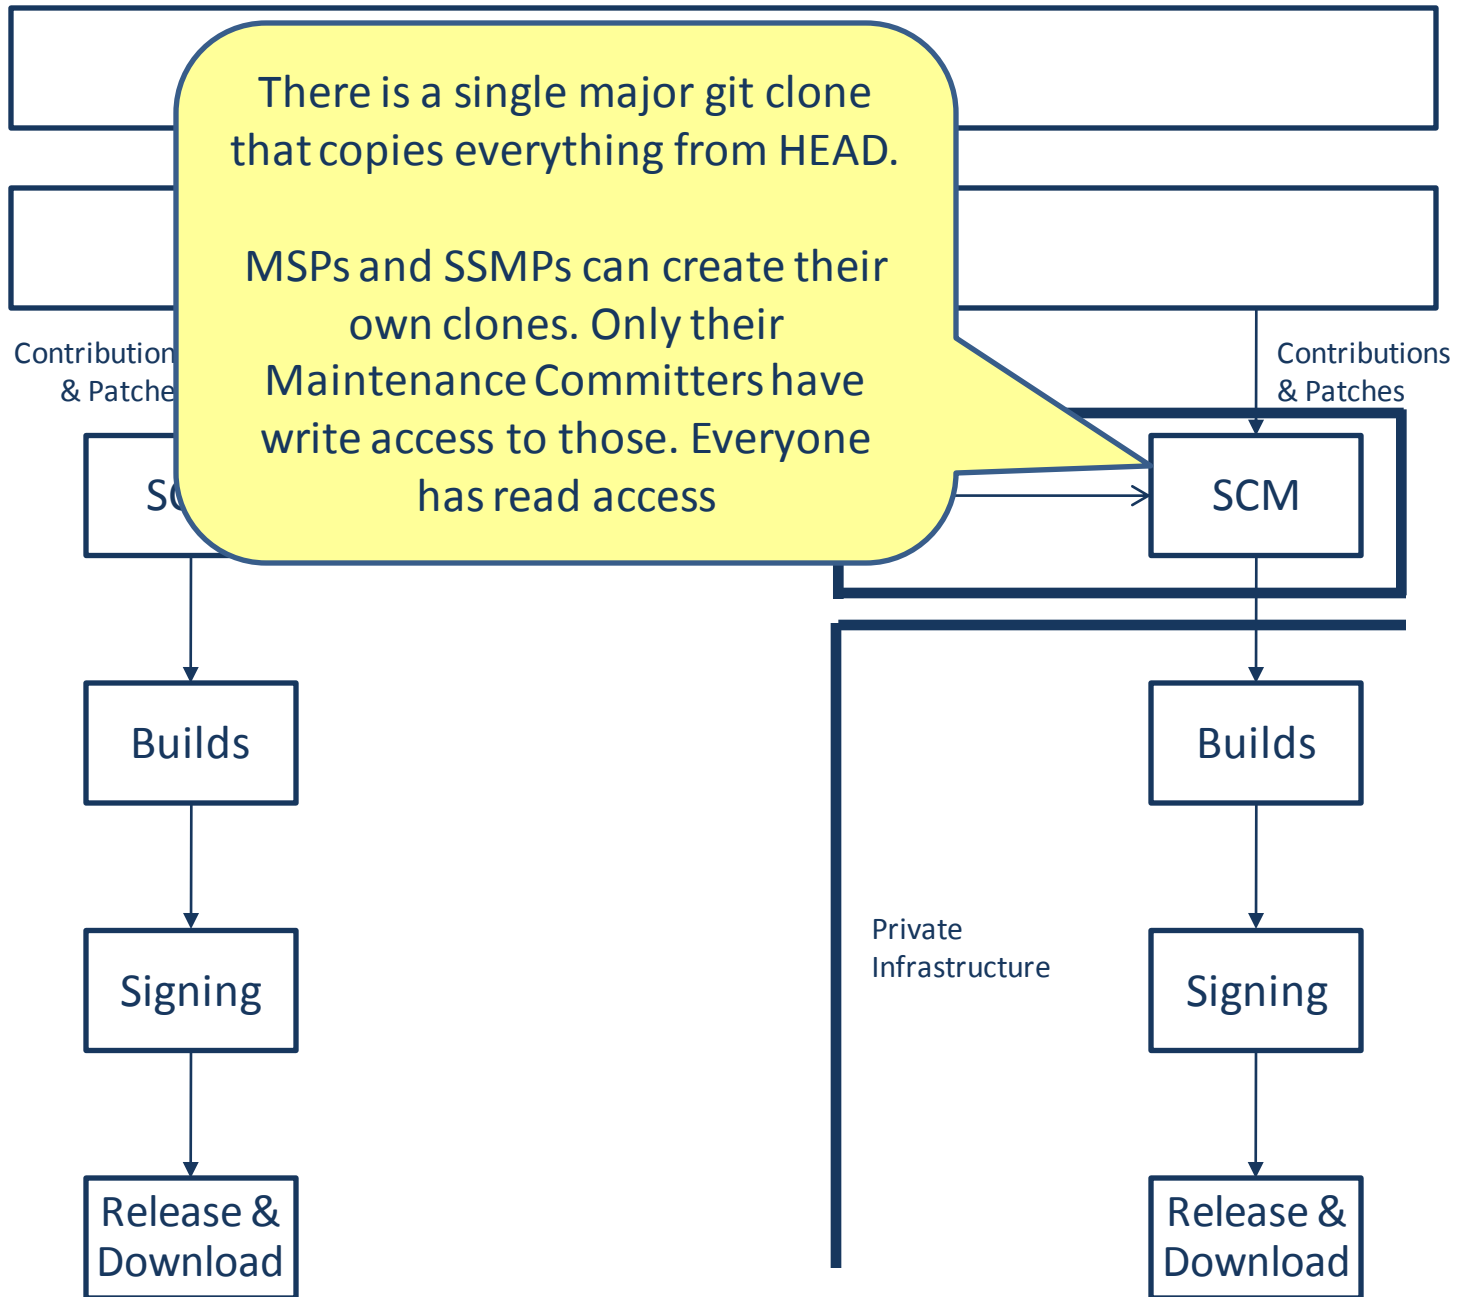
There is a single major git clone that copies everything from HEAD.

MSPs and SSMPs can create their own clones. Only their Maintenance Committers have write access to those. Everyone has read access

Contribution
& Patche

SC

Builds

Signing

Release & Download

Contributions
& Patches

SCM

Builds

Signing

Release & Download

Private
Infrastructure